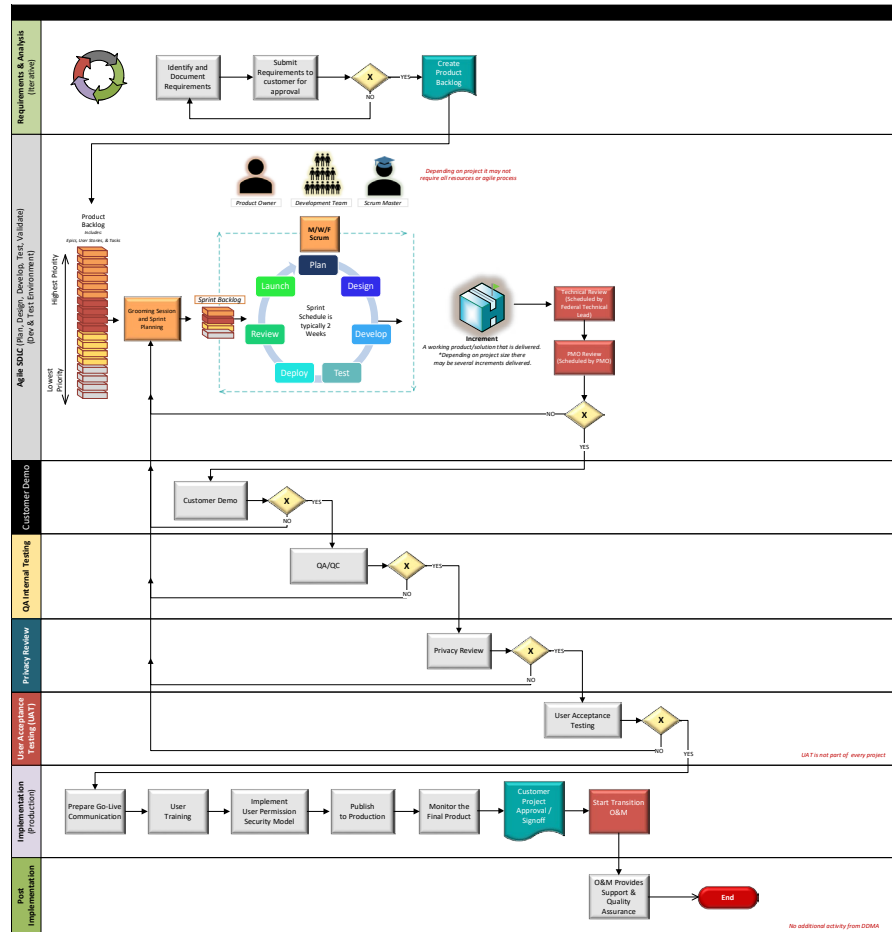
Requirements & Analysis (Iterative)

Identify and Document Requirements

Submit Requirements to customer for approval

X

YES

NO

Create Product Backlog

Agile SDLC (Plan, Design, Develop, Test, Validate) (Dev & Test Environment)

Depending on project it may not require all resources or agile process

Product Owner

Development Team

Scrum Master

Product Backlog
Includes: Epic, User Stories, & Tasks

Highest Priority

Lowest Priority

Grooming Session and Sprint Planning

Sprint Backlog

M/W/F Scrum

Plan

Design

Develop

Test

Deploy

Review

Launch

Sprint Schedule is typically 2 Weeks

Increment
A working product/solution that is delivered.
*Depending on project size there may be several increments delivered.

Technical Review (Scheduled by Federal Technical Lead)

PMO Review (Scheduled by PMO)

NO

X

YES

Customer Demo

Customer Demo

X

YES

NO

QA Internal Testing

QA/QC

X

YES

NO

Privacy Review

Privacy Review

X

YES

NO

User Acceptance Testing (UAT)

User Acceptance Testing

X

NO

YES

UAT is not part of every project

Implementation (Production)

Prepare Go-Live Communication

User Training

Implement User Permission Security Model

Publish to Production

Monitor the Final Product

Customer Project Approval / Signoff

Start Transition O&M

Post Implementation

O&M Provides Support & Quality Assurance

End

No additional activity from DDMA